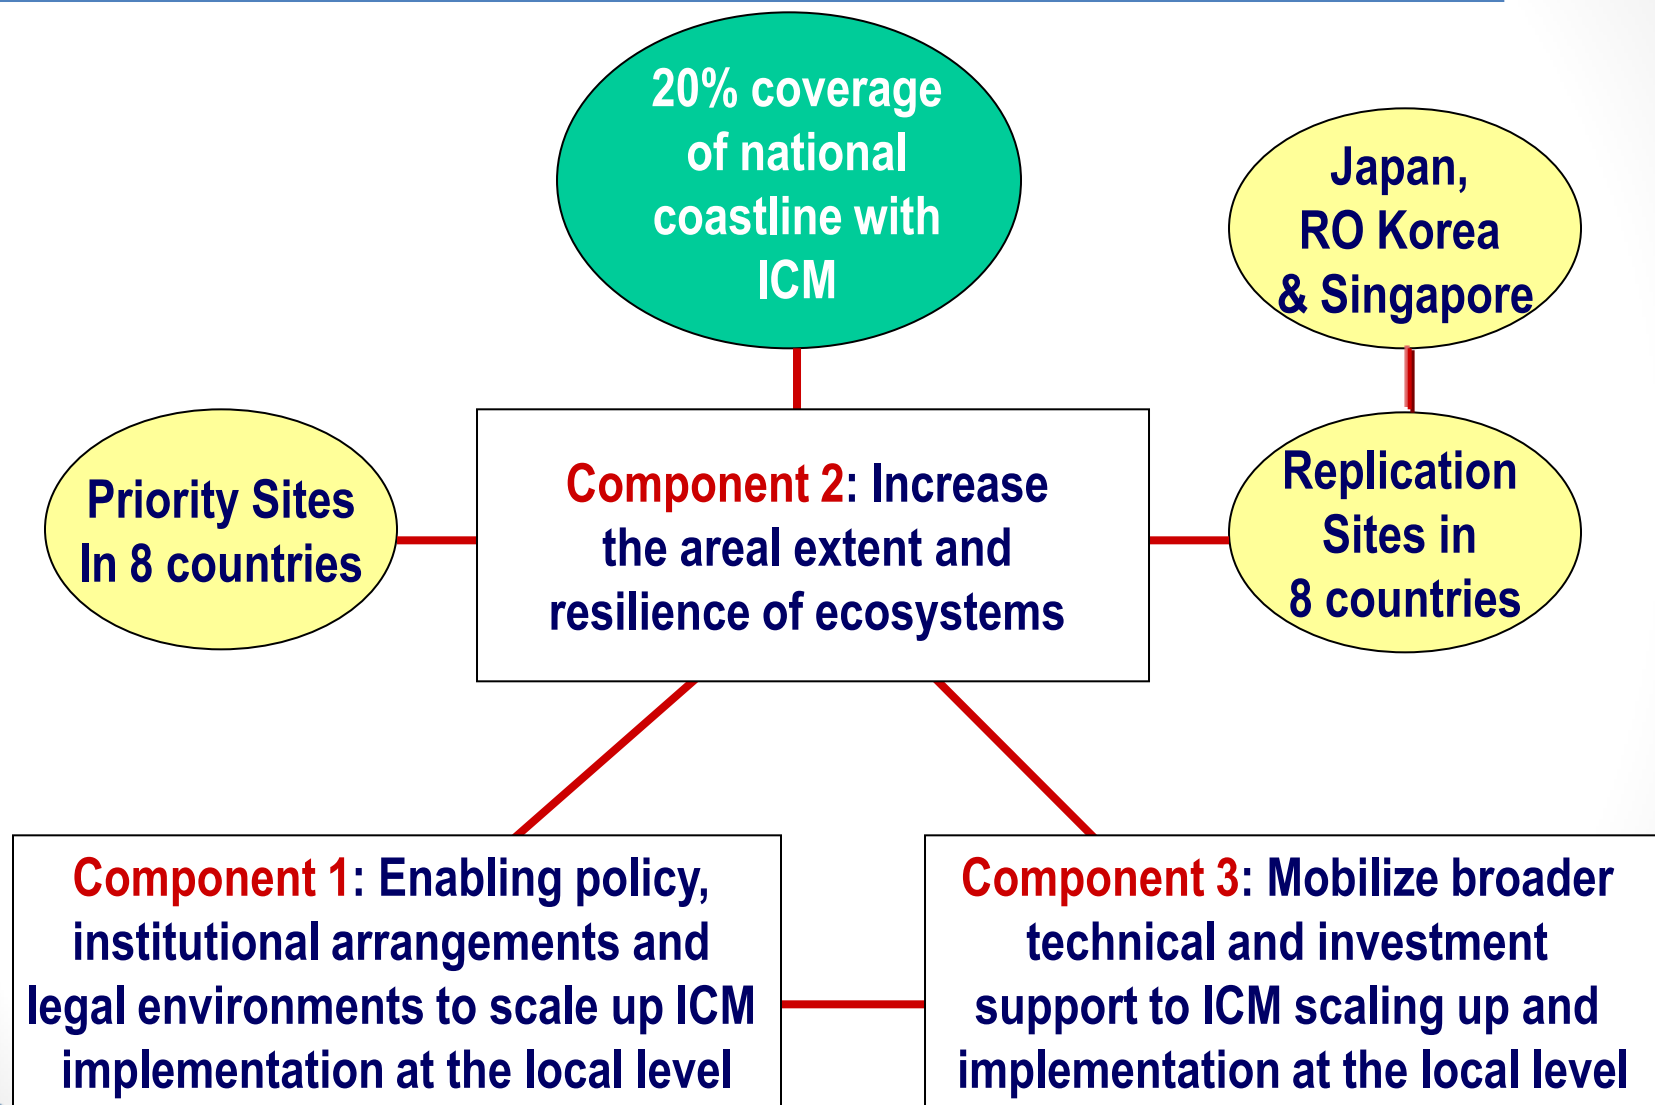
20% coverage of national coastline with ICM

Japan, RO Korea & Singapore

Priority Sites In 8 countries

Component 2: Increase the areal extent and resilience of ecosystems

Replication Sites in 8 countries

Component 1: Enabling policy, institutional arrangements and legal environments to scale up ICM implementation at the local level

Component 3: Mobilize broader technical and investment support to ICM scaling up and implementation at the local level